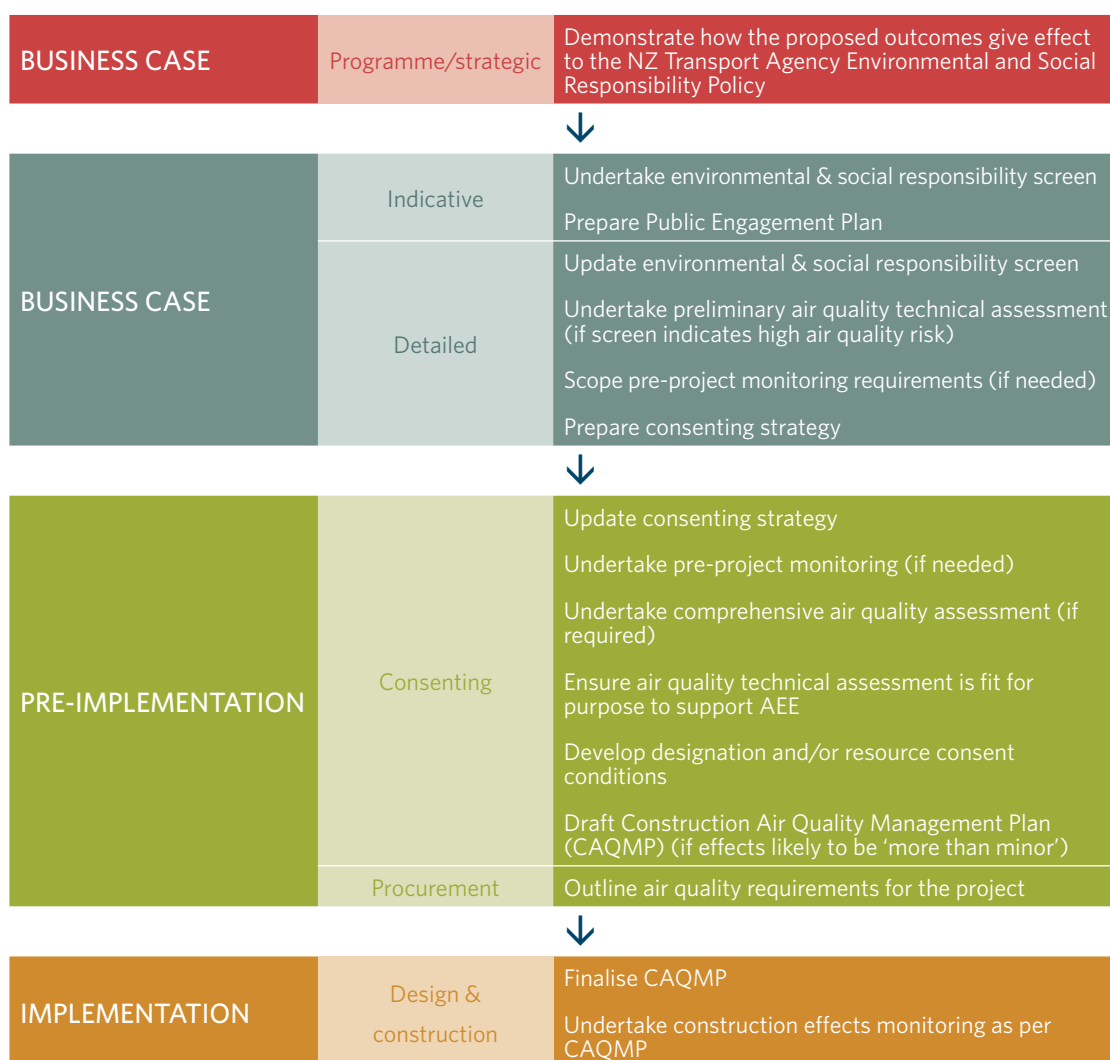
BUSINESS CASE

Programme/strategic

Demonstrate how the proposed outcomes give effect to the NZ Transport Agency Environmental and Social Responsibility Policy

BUSINESS CASE

Indicative

Undertake environmental & social responsibility screen

Prepare Public Engagement Plan

Detailed

Update environmental & social responsibility screen

Undertake preliminary air quality technical assessment (if screen indicates high air quality risk)

Scope pre-project monitoring requirements (if needed)

Prepare consenting strategy

PRE-IMPLEMENTATION

Consenting

Update consenting strategy

Undertake pre-project monitoring (if needed)

Undertake comprehensive air quality assessment (if required)

Ensure air quality technical assessment is fit for purpose to support AEE

Develop designation and/or resource consent conditions

Draft Construction Air Quality Management Plan (CAQMP) (if effects likely to be 'more than minor')

Procurement

Outline air quality requirements for the project

IMPLEMENTATION

Design & construction

Finalise CAQMP

Undertake construction effects monitoring as per CAQMP